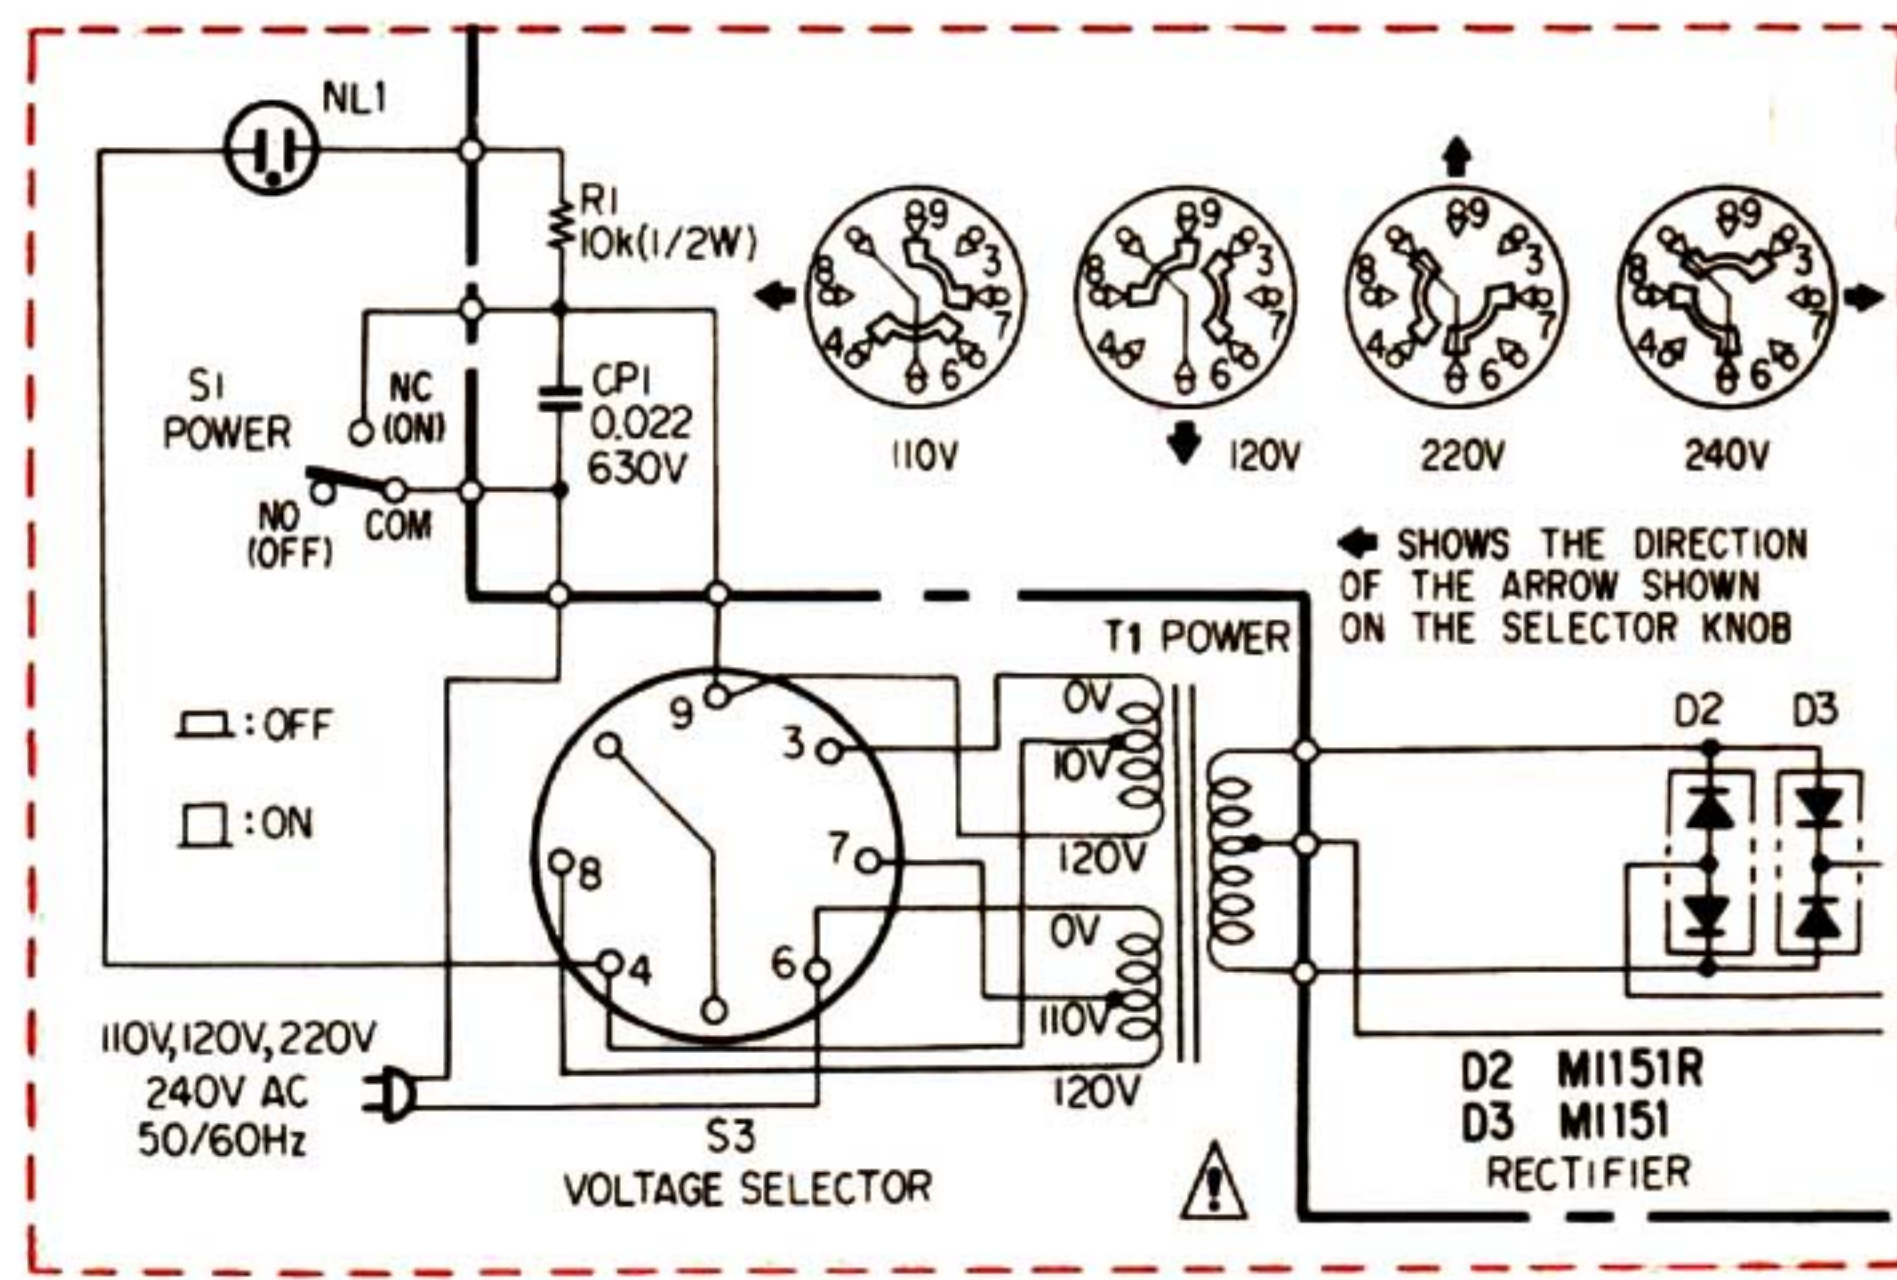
NL1

R1
10k(1/2W)

S1
POWER

NC
(ON)

NO
(OFF)

COM

CP1
0.022
630V

8 9 3 7 4 6
110V

8 9 3 7 4 6
120V

8 9 3 7 4 6
220V

8 9 3 7 4 6
240V

SHOWS THE DIRECTION OF THE ARROW SHOWN ON THE SELECTOR KNOB

T1 POWER

:OFF

:ON

9
3
7
8
4
6

0V
10V
120V
0V
110V
120V

D2
D3

110V,120V,220V
240V AC
50/60Hz

S3
VOLTAGE SELECTOR

D2 MI151R
D3 MI151
RECTIFIER